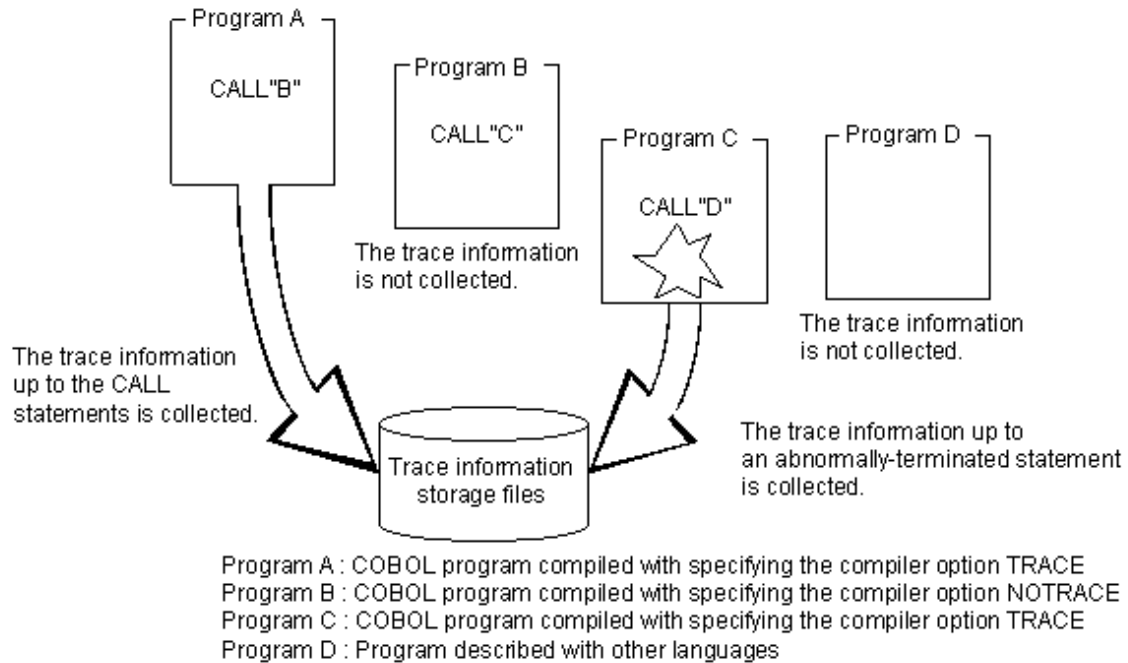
Program A

CALL"B"

Program B

CALL"C"

The trace information is not collected.

Program C

CALL"D"

Program D

The trace information is not collected.

The trace information up to the CALL statements is collected.

Trace information storage files

The trace information up to an abnormally-terminated statement is collected.

Program A : COBOL program compiled with specifying the compiler option TRACE
Program B : COBOL program compiled with specifying the compiler option NOTRACE
Program C : COBOL program compiled with specifying the compiler option TRACE
Program D : Program described with other languages